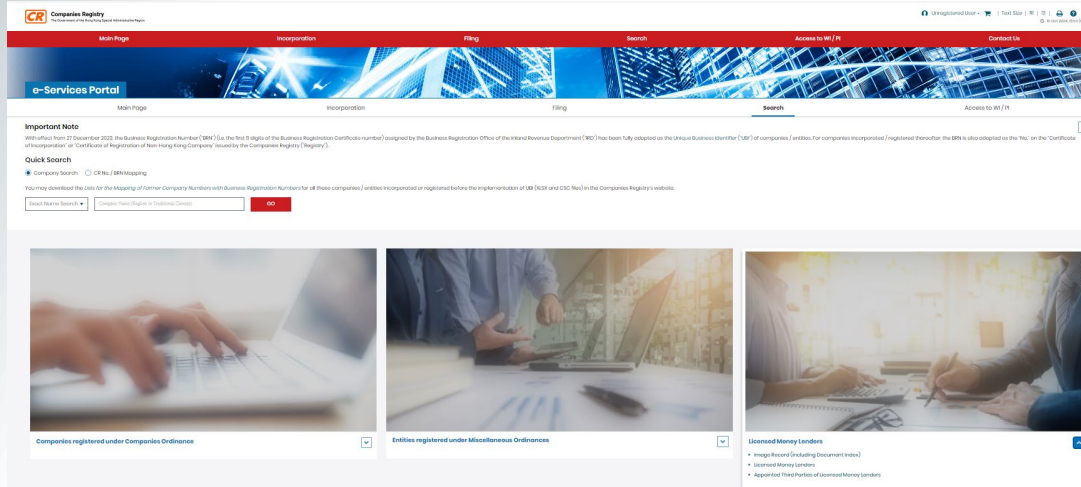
CR Companies Registry
The Government of the Hong Kong Special Administrative Region

Unregistered User | Text Size | 繁 | 简 |

Main Page
Incorporation
Filing
Search
Access to WI / PI
Contact Us

e-Services Portal

Main Page
Incorporation
Filing
Search
Access to WI / PI

Important Note
With effect from 27 December 2023, the Business Registration Number ("BRN") (i.e. the first 8 digits of the Business Registration Certificate number) assigned by the Business Registration Office of the Inland Revenue Department ("IRD") has been fully adopted as the Unique Business Identifier ("UBI") of companies / entities. For companies incorporated / registered thereafter, the BRN is also adopted as the "No." on the "Certificate of Incorporation" or "Certificate of Registration of Non-Hong Kong Company" issued by the Companies Registry ("Registry").

Quick Search
Company Search CR No. / BRN Mapping

You may download the Lists for the Mapping of Former Company Numbers with Business Registration Numbers for all those companies / entities incorporated or registered before the implementation of UBI (XLSX and CSC files) in the Companies Registry's website.

Exact Name Search
Company Name (English or Traditional Chinese)
GO

Companies registered under Companies Ordinance

Entities registered under Miscellaneous Ordinances

Licensed Money Lenders
• Image Record (including Document Index)
• Licensed Money Lenders
• Appointed Third Parties of Licensed Money Lenders